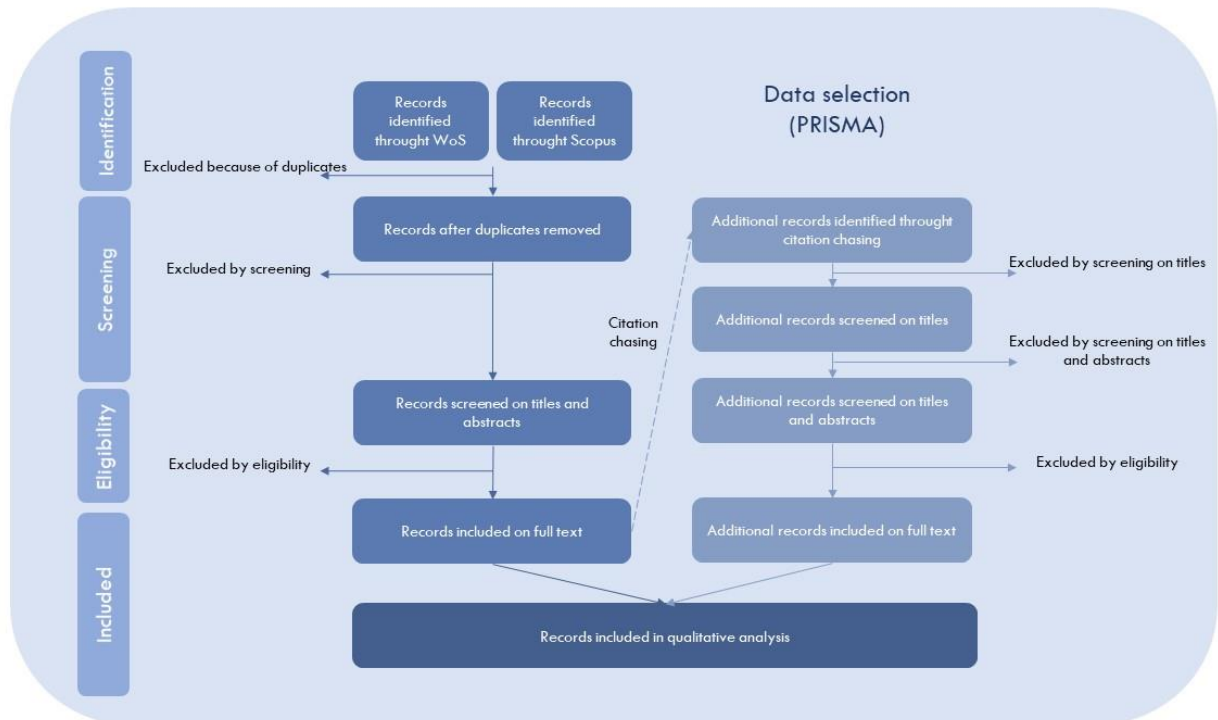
Identification

Records identified throught WoS

Records identified throught Scopus

Data selection (PRISMA)

Excluded because of duplicates

Screening

Records after duplicates removed

Additional records identified throught citation chasing

Excluded by screening

Excluded by screening on titles

Citation chasing

Additional records screened on titles

Excluded by screening on titles and abstracts

Eligibility

Records screened on titles and abstracts

Additional records screened on titles and abstracts

Excluded by eligibility

Excluded by eligibility

Included

Records included on full text

Additional records included on full text

Records included in qualitative analysis